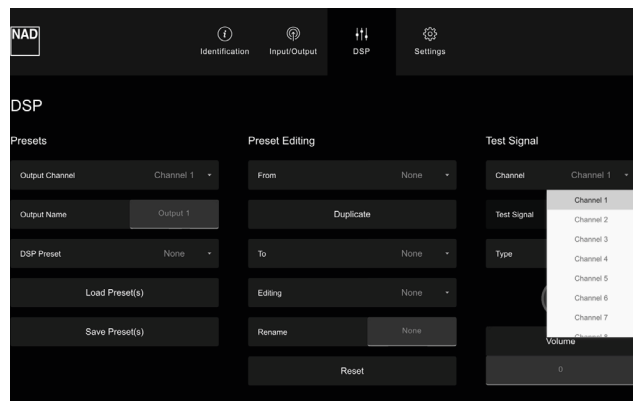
NAD

Identification Input/Output DSP Settings

DSP

Presets

Output Channel Channel 1

Output Name Output 1

DSP Preset None

Load Preset(s)

Save Preset(s)

Preset Editing

From None

Duplicate

To None

Editing None

Rename None

Reset

Test Signal

Channel Channel 1

Test Signal

Type

Channel 1
Channel 2
Channel 3
Channel 4
Channel 5
Channel 6
Channel 7
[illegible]

Volume

0